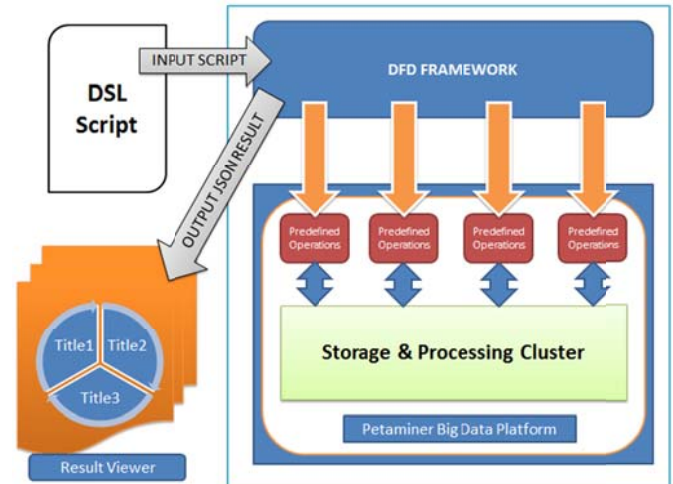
DSL Script

INPUT SCRIPT

DFD FRAMEWORK

OUTPUT JSON RESULT

Predefined Operations

Predefined Operations

Predefined Operations

Predefined Operations

Storage & Processing Cluster

Petaminer Big Data Platform

Title1

Title2

Title3

Result Viewer